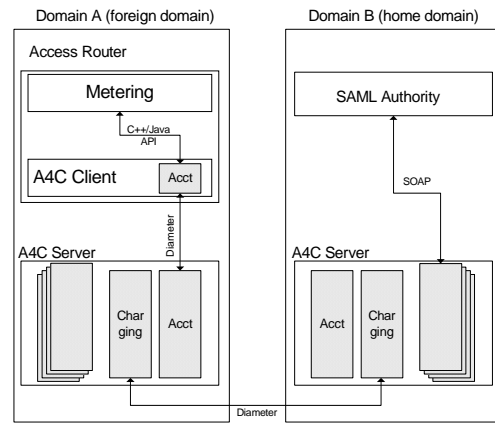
Domain A (foreign domain)

Domain B (home domain)

Access Router

Metering

C++/Java API

A4C Client

Acct

Diameter

A4C Server

Char ging

Acct

SAML Authority

SOAP

A4C Server

Acct

Char ging

Diameter